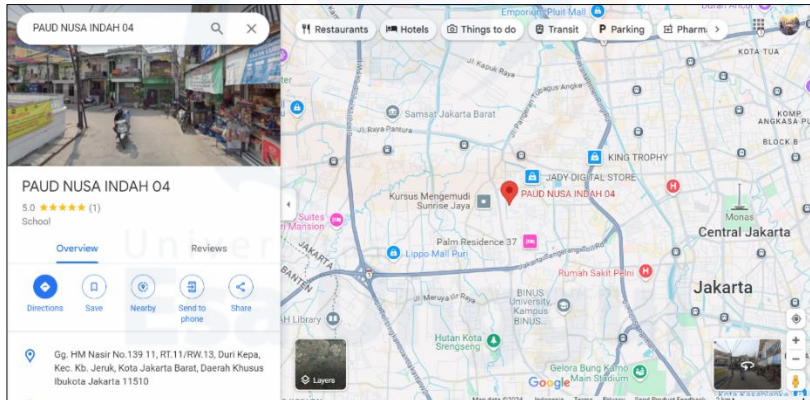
PAUD NUSA INDAH 04

Restaurants
Hotels
Things to do
Transit
Parking
Pharma

PAUD NUSA INDAH 04
5.0 ★★★★★ (1)
School

Overview
Reviews

Directions
Save
Nearby
Send to phone
Share

Gg. HM Nasir No.139 11, RT.11/RW.13, Duri Kepa, Kec. Kb. Jeruk, Kota Jakarta Barat, Daerah Khusus Ibukota Jakarta 11510

Emporium Pluit Mall
KOTA TUA
Jl. Kapuk Raya
Samsat Jakarta Barat
Jl. Raya Pantura
Jl. Daan Mogot
KING TROPHY
JADY DIGITAL STORE
KOMP ANGKASA PU
BLOCK B
Kursus Mengemudi Sunrise Jaya
PAUD NUSA INDAH 04
Suites Mansion
Monas
Central Jakarta
Palm Residence 37
JAKARTA
Lippo Mall Puri
BANTEN
Rumah Sakit Pelni
Jakarta
Jl. Meruya Ilir Raya
BINUS University Kampus BINUS
H Library
Hutan Kota Srengseng
Gelora Bung Karno Main Stadium
Layers
Google
Map data ©2024
Indonesia
Terms
Privacy
Send Product Feedback